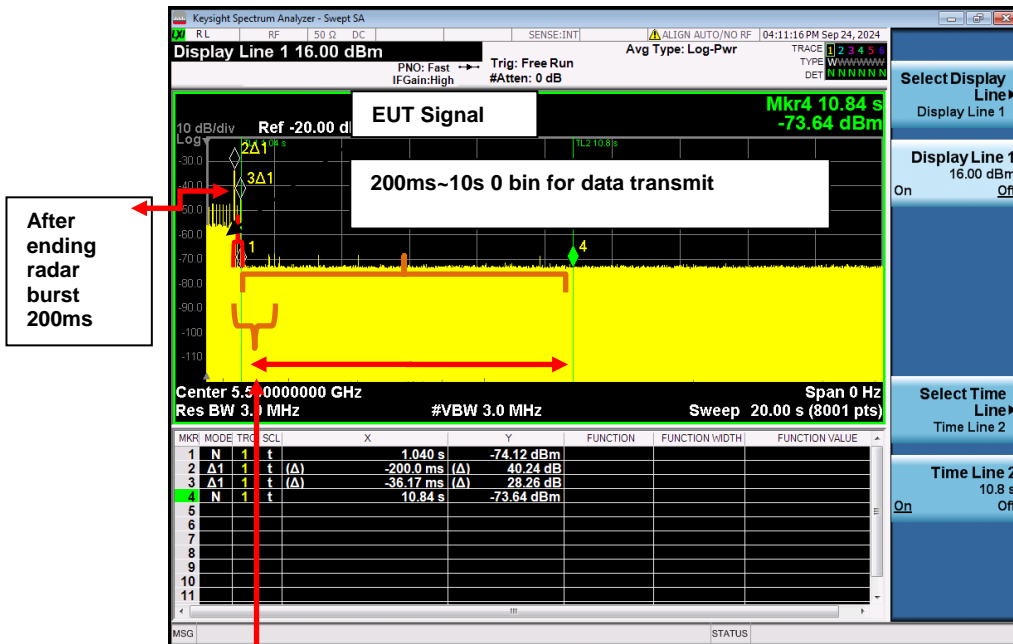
Keysight Spectrum Analyzer - Swept SA

RL RF 50 Ω DC SENSE:INT ALIGN AUTO/NO RF 04:11:16 PM Sep 24, 2024

Display Line 1 16.00 dBm

PNO: Fast IFGain:High

Trig: Free Run #Atten: 0 dB

Avg Type: Log-Pwr

TRACE 1 2 3 4 5 6 TYPE WWWWWW DET NNNNNN

EUT Signal

Mkr4 10.84 s -73.64 dBm

10 dB/div Ref -20.00 dB

Log

200ms~10s 0 bin for data transmit

After ending radar burst 200ms

-30.0
-40.0
-50.0
-60.0
-70.0
-80.0
-90.0
-100
-110

2Δ1
3Δ1
1
4
TL2 10.8 s

Center 5.5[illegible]0000000 GHz
Res BW 3.0 MHz
#VBW 3.0 MHz
Span 0 Hz
Sweep 20.00 s (8001 pts)

| MKR | MODE | TRC | SCL | X | | Y | FUNCTION | FUNCTION WIDTH | FUNCTION VALUE |
|---|---|---|---|---|---|---|---|---|---|
| 1 | N | 1 | t | | 1.040 s | -74.12 dBm | | | |
| 2 | Δ1 | 1 | t | (Δ) | -200.0 ms (Δ) | 40.24 dB | | | |
| 3 | Δ1 | 1 | t | (Δ) | -36.17 ms (Δ) | 28.26 dB | | | |
| 4 | N | 1 | t | | 10.84 s | -73.64 dBm | | | |
| 5 | | | | | | | | | |
| 6 | | | | | | | | | |
| 7 | | | | | | | | | |
| 8 | | | | | | | | | |
| 9 | | | | | | | | | |
| 10 | | | | | | | | | |
| 11 | | | | | | | | | |

MSG STATUS

Select Display Line
Display Line 1

Display Line 1
16.00 dBm
On Off

Select Time Line
Time Line 2

Time Line 2
10.8 s
On Off